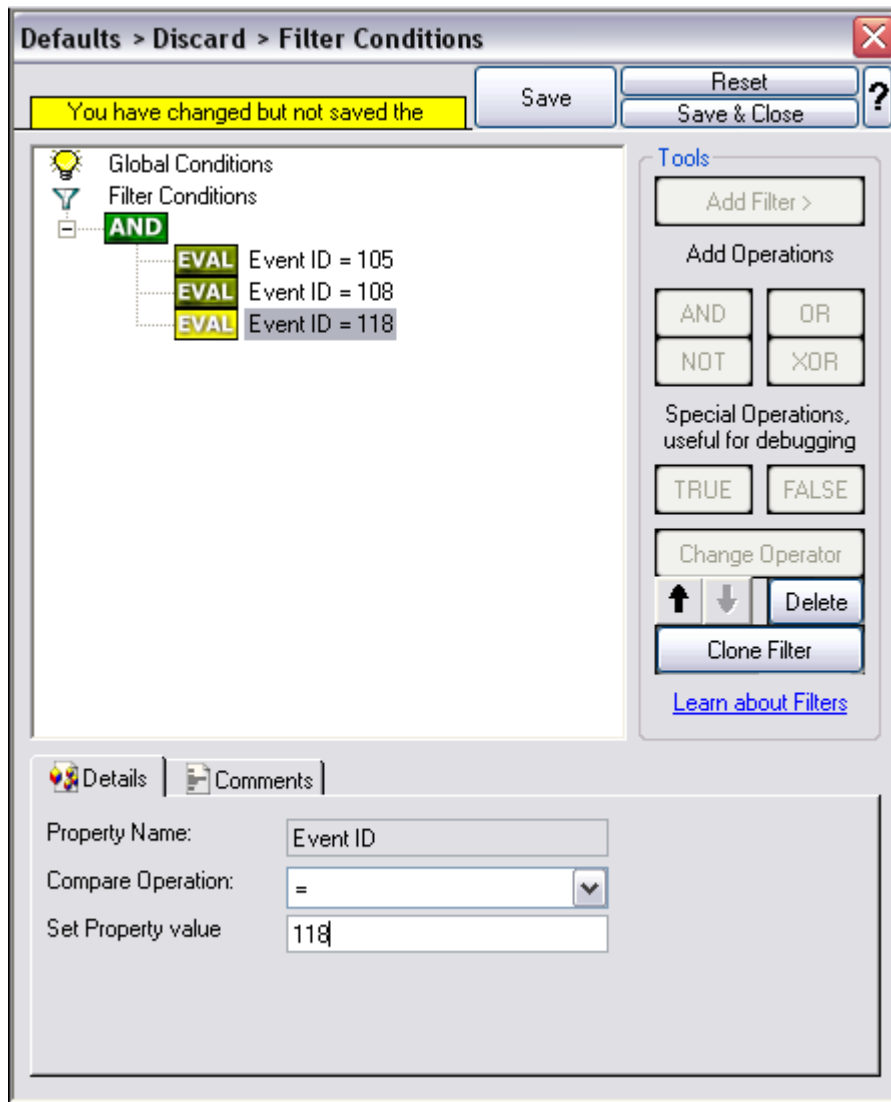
Defaults > Discard > Filter Conditions

You have changed but not saved the

Save

Reset

Save & Close

?

Global Conditions

Filter Conditions

AND

EVAL Event ID = 105

EVAL Event ID = 108

EVAL Event ID = 118

Tools

Add Filter >

Add Operations

AND

OR

NOT

XOR

Special Operations, useful for debugging

TRUE

FALSE

Change Operator

Delete

Clone Filter

Learn about Filters

Details

Comments

Property Name:

Event ID

Compare Operation:

=

Set Property value

118